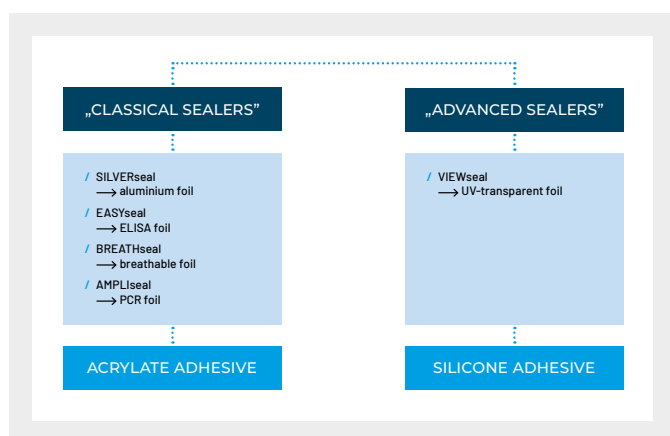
„CLASSICAL SEALERS"

/ SILVERseal
⟶ aluminium foil

/ EASYseal
⟶ ELISA foil

/ BREATHseal
⟶ breathable foil

/ AMPLIseal
⟶ PCR foil

ACRYLATE ADHESIVE

„ADVANCED SEALERS"

/ VIEWseal
⟶ UV-transparent foil

SILICONE ADHESIVE